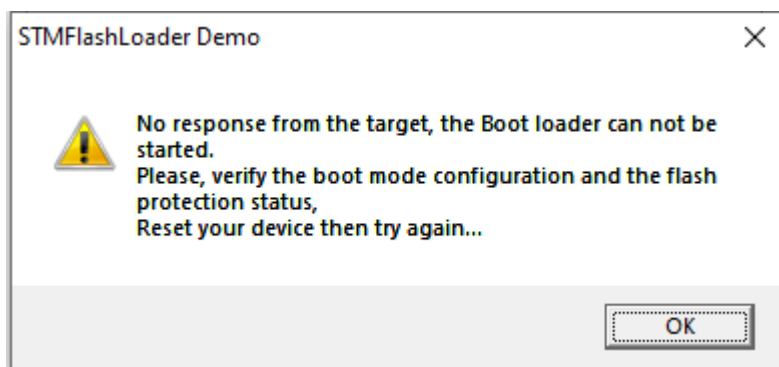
STMFlashLoader Demo

×

No response from the target, the Boot loader can not be started.
Please, verify the boot mode configuration and the flash protection status,
Reset your device then try again...

OK